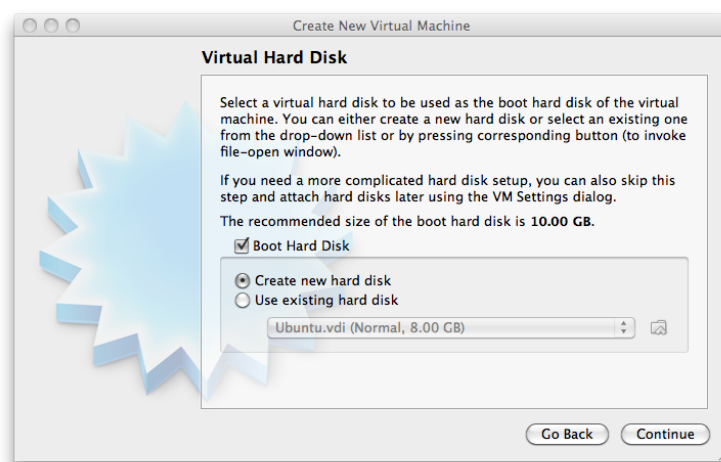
Create New Virtual Machine

Virtual Hard Disk

Select a virtual hard disk to be used as the boot hard disk of the virtual machine. You can either create a new hard disk or select an existing one from the drop-down list or by pressing corresponding button (to invoke file-open window).

If you need a more complicated hard disk setup, you can also skip this step and attach hard disks later using the VM Settings dialog.

The recommended size of the boot hard disk is **10.00 GB**.

Boot Hard Disk

Create new hard disk
Use existing hard disk

Ubuntu.vdi (Normal, 8.00 GB)

Go Back
Continue